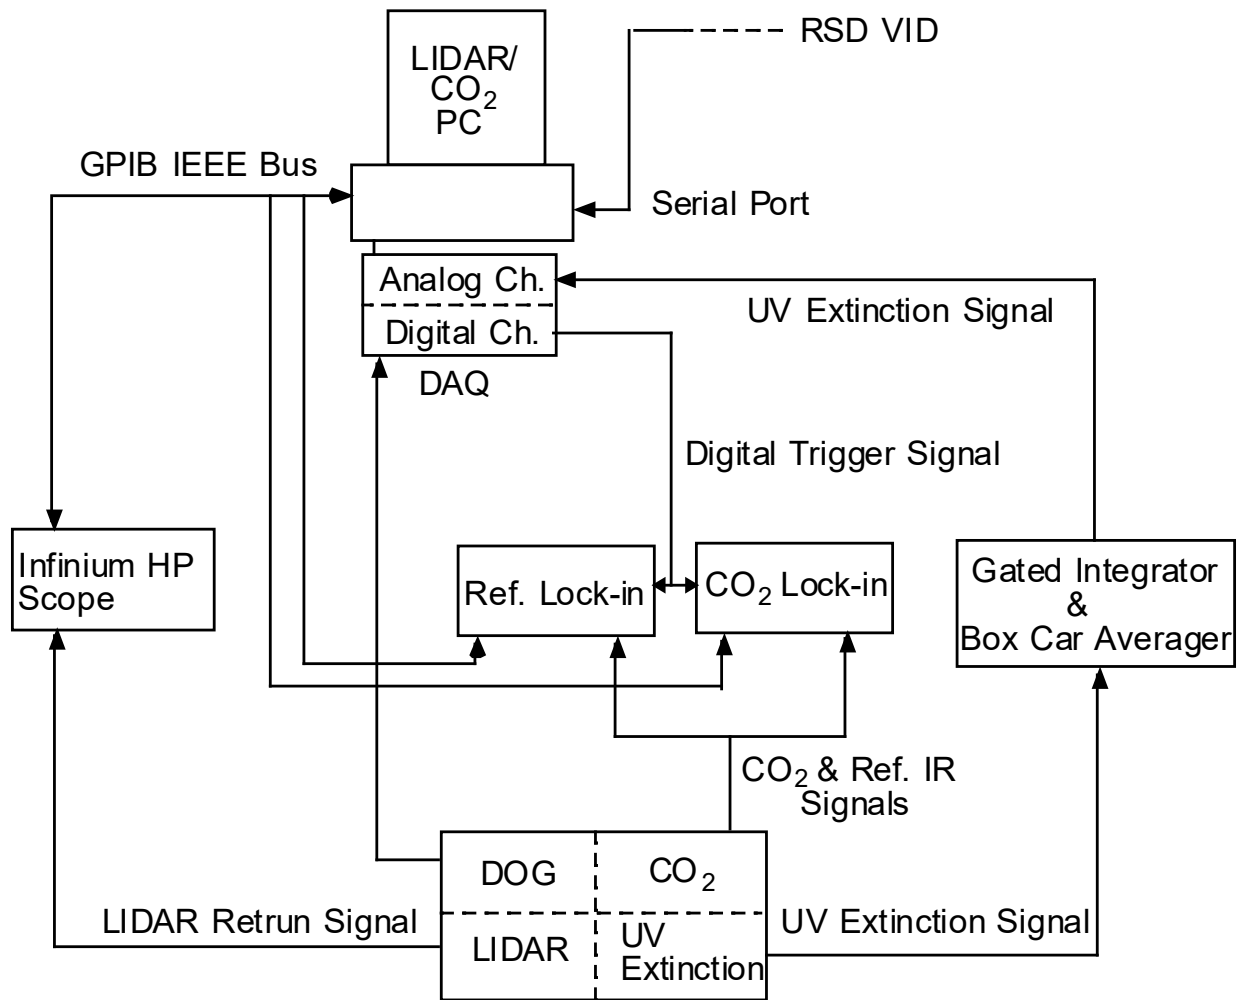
LIDAR/
$CO_2$
PC

RSD VID

GPIB IEEE Bus

Serial Port

Analog Ch.

Digital Ch.

DAQ

UV Extinction Signal

Digital Trigger Signal

Infinium HP Scope

Ref. Lock-in

$CO_2$ Lock-in

Gated Integrator & Box Car Averager

$CO_2$ & Ref. IR Signals

DOG

$CO_2$

LIDAR Retrun Signal

LIDAR

UV Extinction

UV Extinction Signal